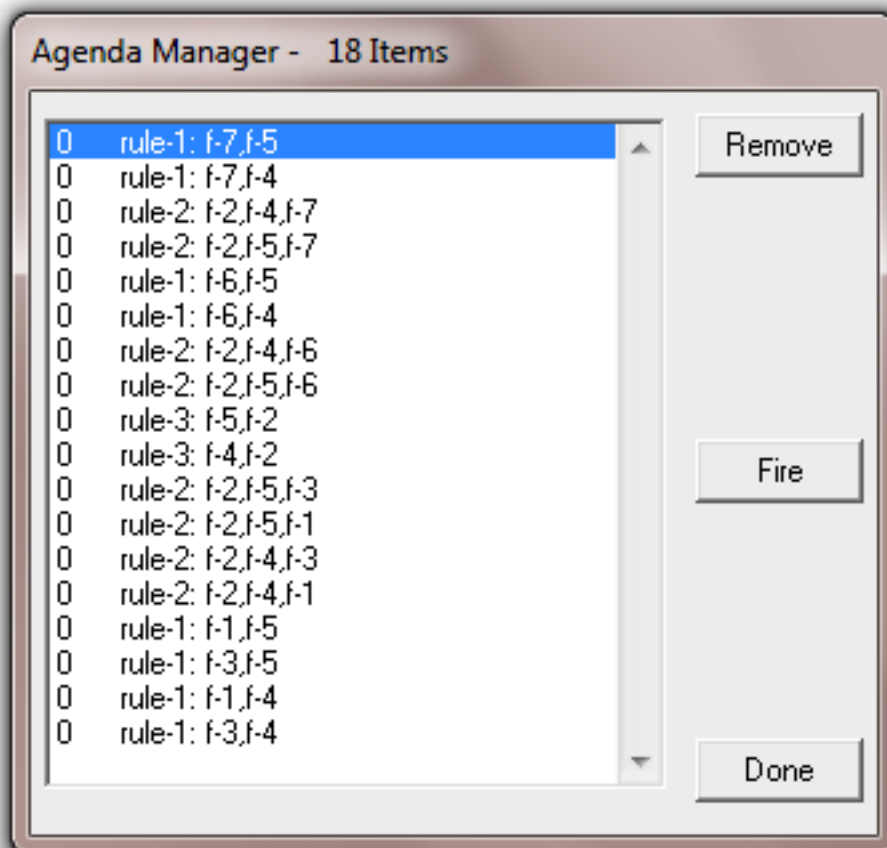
Agenda Manager - 18 Items

0 rule-1: f-7,f-5
0 rule-1: f-7,f-4
0 rule-2: f-2,f-4,f-7
0 rule-2: f-2,f-5,f-7
0 rule-1: f-6,f-5
0 rule-1: f-6,f-4
0 rule-2: f-2,f-4,f-6
0 rule-2: f-2,f-5,f-6
0 rule-3: f-5,f-2
0 rule-3: f-4,f-2
0 rule-2: f-2,f-5,f-3
0 rule-2: f-2,f-5,f-1
0 rule-2: f-2,f-4,f-3
0 rule-2: f-2,f-4,f-1
0 rule-1: f-1,f-5
0 rule-1: f-3,f-5
0 rule-1: f-1,f-4
0 rule-1: f-3,f-4

Remove

Fire

Done